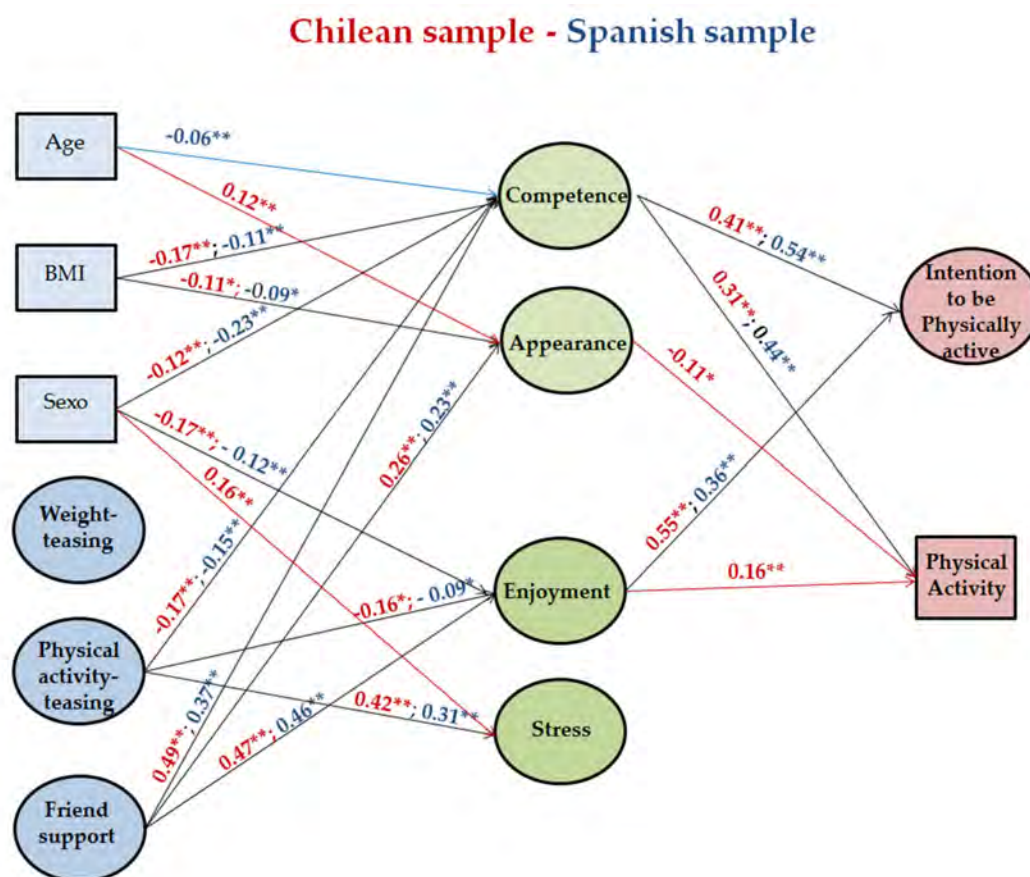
Chilean sample - Spanish sample

Age

BMI

Sexo

Weight-teasing

Physical activity-teasing

Friend support

Competence

Appearance

Enjoyment

Stress

Intention to be Physically active

Physical Activity

-0.06**

0.12**

-0.17**; -0.11**

-0.11*; -0.09*

-0.12**; -0.23**

-0.17**; - 0.12**

0.16**

0.26**; 0.23**

-0.17**; -0.15**

-0.16*; - 0.09*

0.42**; 0.31**

0.49**; 0.37**

0.47**; 0.46**

0.41**; 0.54**

0.31**; 0.44**

-0.11*

0.55**; 0.36**

0.16**